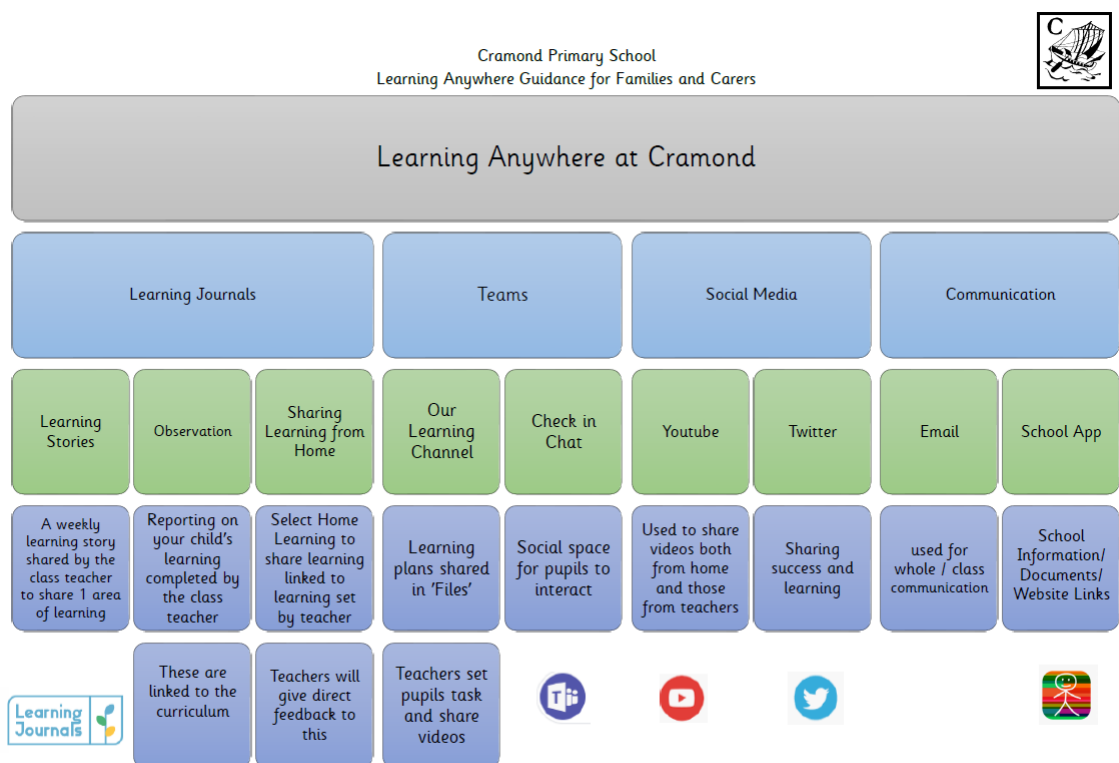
C

Cramond Primary School
Learning Anywhere Guidance for Families and Carers

Learning Anywhere at Cramond

Learning Journals

Teams

Social Media

Communication

Learning Stories

Observation

Sharing Learning from Home

Our Learning Channel

Check in Chat

Youtube

Twitter

Email

School App

A weekly learning story shared by the class teacher to share 1 area of learning

Reporting on your child's learning completed by the class teacher

Select Home Learning to share learning linked to learning set by teacher

Learning plans shared in 'Files'

Social space for pupils to interact

Used to share videos both from home and those from teachers

Sharing success and learning

used for whole / class communication

School Information/ Documents/ Website Links

Learning Journals

These are linked to the curriculum

Teachers will give direct feedback to this

Teachers set pupils task and share videos